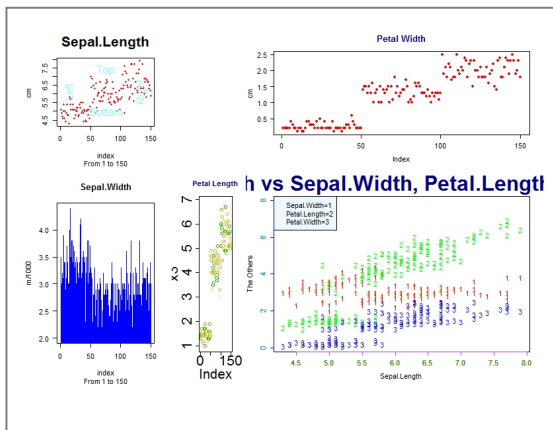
Sepal.Length

cm

7.5
7.0
6.5
6.0
5.5
5.0
4.5

Top
Left
Right
Bottom

0 50 100 150

index
From 1 to 150

Petal Width

cm

2.5
2.0
1.5
1.0
0.5

0 50 100 150

Index

Sepal.Width

m/1000

4.0
3.5
3.0
2.5
2.0

0 50 100 150

index
From 1 to 150

Petal Length

x3

7
6
5
4
3
2
1

0 150

Index

h vs Sepal.Width, Petal.Length

Sepal.Width=1
Petal.Length=2
Petal.Width=3

The Others

8
6
4
2
0

4.5 5.0 5.5 6.0 6.5 7.0 7.5 8.0

Sepal.Length